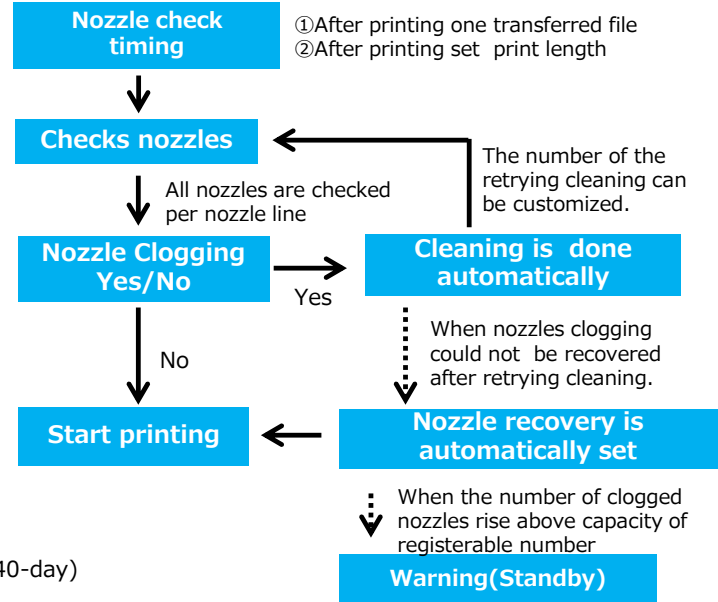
Nozzle check timing

①After printing one transferred file
②After printing set print length

Checks nozzles

All nozzles are checked per nozzle line

The number of the retrying cleaning can be customized.

Nozzle Clogging Yes/No

Yes

Cleaning is done automatically

No

When nozzles clogging could not be recovered after retrying cleaning.

Start printing

Nozzle recovery is automatically set

When the number of clogged nozzles rise above capacity of registerable number

40-day)

Warning(Standby)